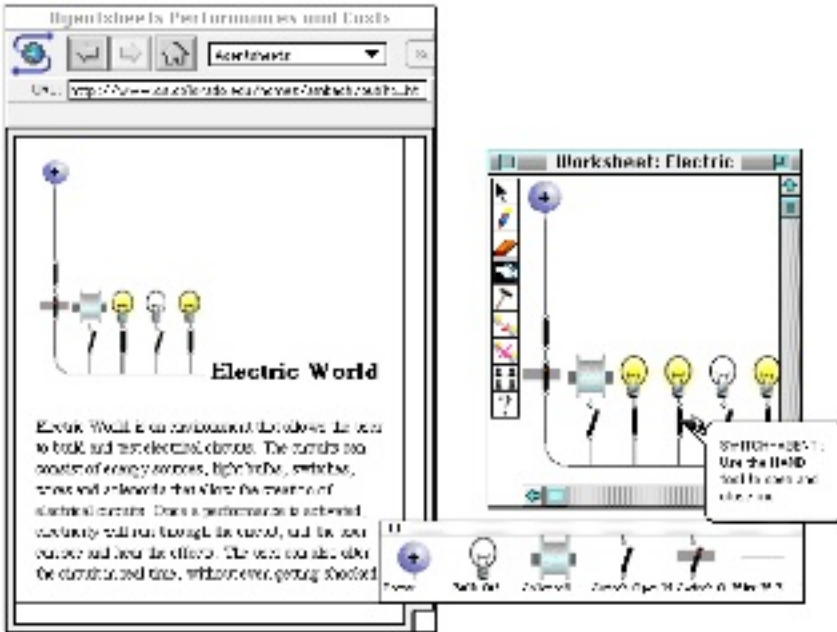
Hypersheets Performances and Costs

AgentSheets

URL: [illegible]

Electric World

Electric World is an environment that allows the user to build and test electrical circuits. The circuits can consist of energy sources, light bulbs, switches, wires and solenoids that allow the creation of electrical circuits. Once a performance is selected electricity will run through the circuit, and the user can see and hear the effects. The user can also alter the circuits in real time, without ever getting shocked!

Worksheet: Electric

SWITCH-HEAVY: Use the HAND tool to open and close me.

Power   Bulb Off   Solenoid   Switch Open   Switch C   Wire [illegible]